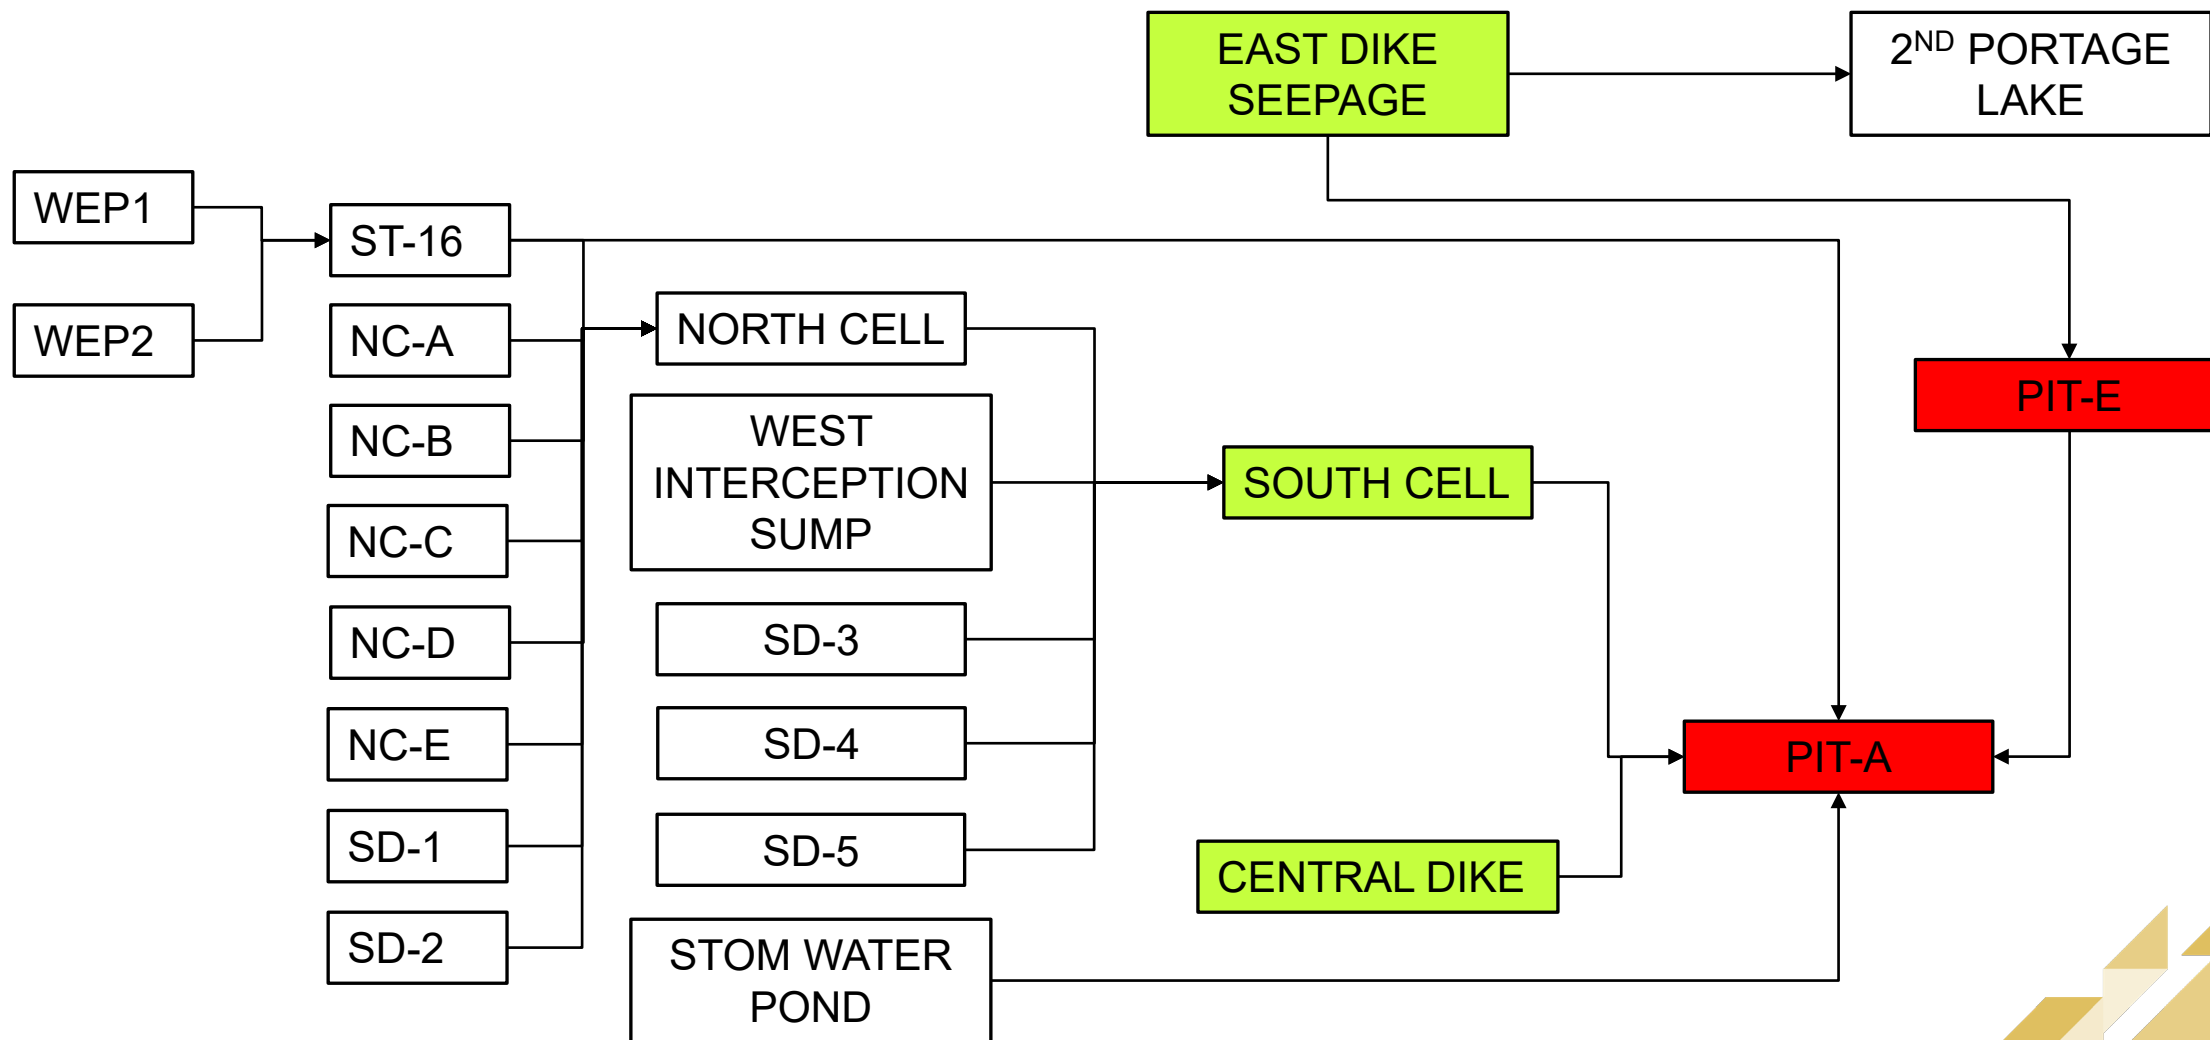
EAST DIKE SEEPAGE

2$^{ND}$ PORTAGE LAKE

WEP1

WEP2

ST-16

NC-A

NC-B

NC-C

NC-D

NC-E

SD-1

SD-2

NORTH CELL

WEST INTERCEPTION SUMP

SD-3

SD-4

SD-5

STOM WATER POND

SOUTH CELL

CENTRAL DIKE

PIT-E

PIT-A